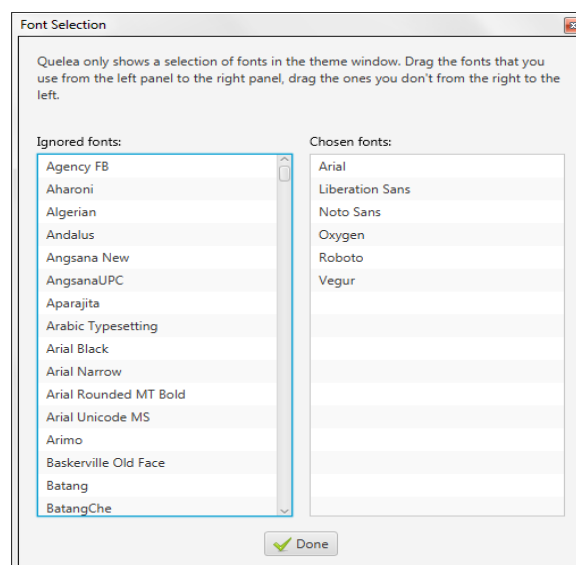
Font Selection

Quelea only shows a selection of fonts in the theme window. Drag the fonts that you use from the left panel to the right panel, drag the ones you don't from the right to the left.

Ignored fonts:

Agency FB
Aharoni
Algerian
Andalus
Angsana New
AngsanaUPC
Aparajita
Arabic Typesetting
Arial Black
Arial Narrow
Arial Rounded MT Bold
Arial Unicode MS
Arimo
Baskerville Old Face
Batang
BatangChe

Chosen fonts:

Arial
Liberation Sans
Noto Sans
Oxygen
Roboto
Vegur

Done